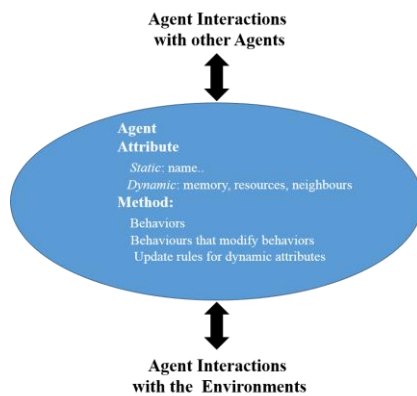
Agent Interactions with other Agents

Agent
Attribute
Static: name..
Dynamic: memory, resources, neighbours
Method:
Behaviors
Behaviours that modify behaviors
Update rules for dynamic attributes

Agent Interactions with the Environments